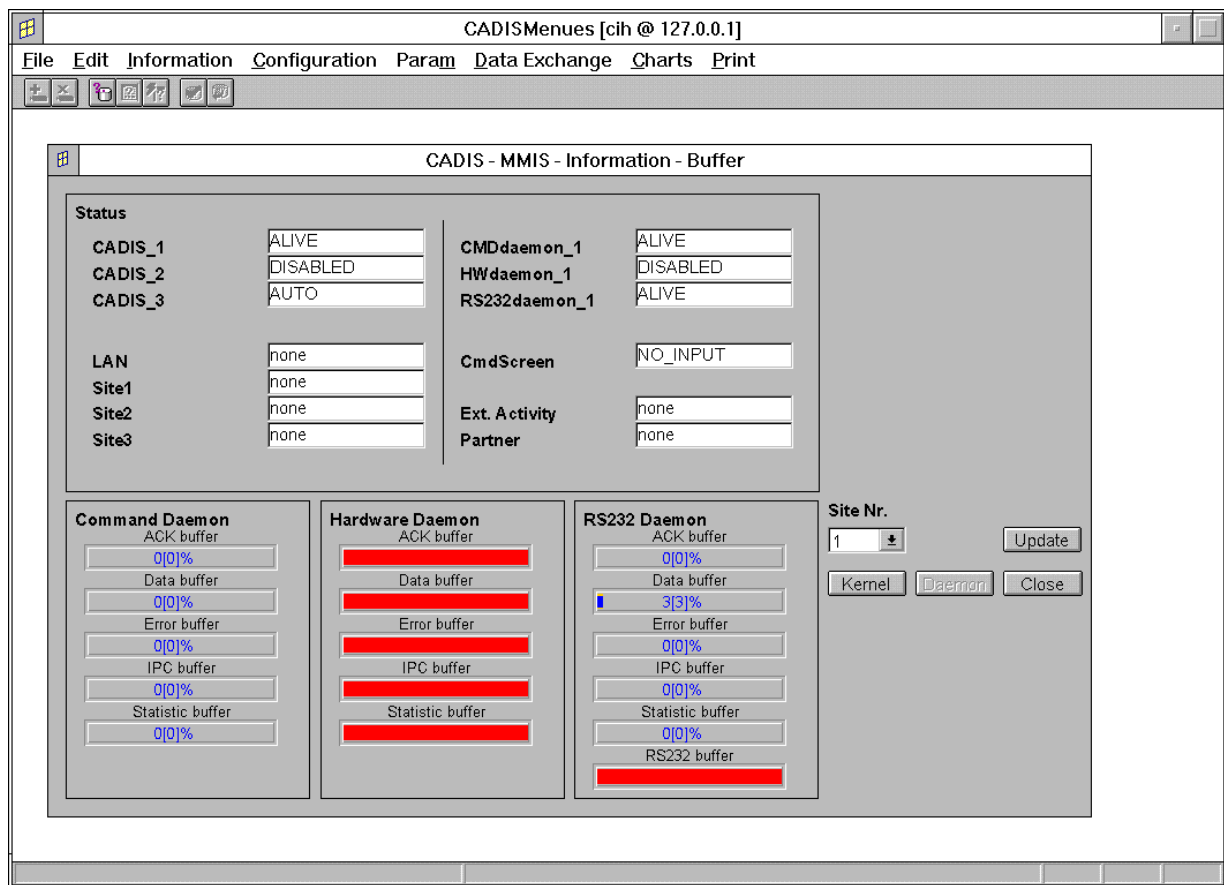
CADISMenues [cih @ 127.0.0.1]

File Edit Information Configuration Param Data Exchange Charts Print

CADIS - MMIS - Information - Buffer

Status

CADIS_1 ALIVE
CADIS_2 DISABLED
CADIS_3 AUTO

CMDdaemon_1 ALIVE
HWdaemon_1 DISABLED
RS232daemon_1 ALIVE

LAN none
Site1 none
Site2 none
Site3 none

CmdScreen NO_INPUT

Ext. Activity none
Partner none

Command Daemon
ACK buffer
0[0]%
Data buffer
0[0]%
Error buffer
0[0]%
IPC buffer
0[0]%
Statistic buffer
0[0]%

Hardware Daemon
ACK buffer
Data buffer
Error buffer
IPC buffer
Statistic buffer

RS232 Daemon
ACK buffer
0[0]%
Data buffer
3[3]%
Error buffer
0[0]%
IPC buffer
0[0]%
Statistic buffer
0[0]%
RS232 buffer

Site Nr.
1
Update
Kernel Daemon Close